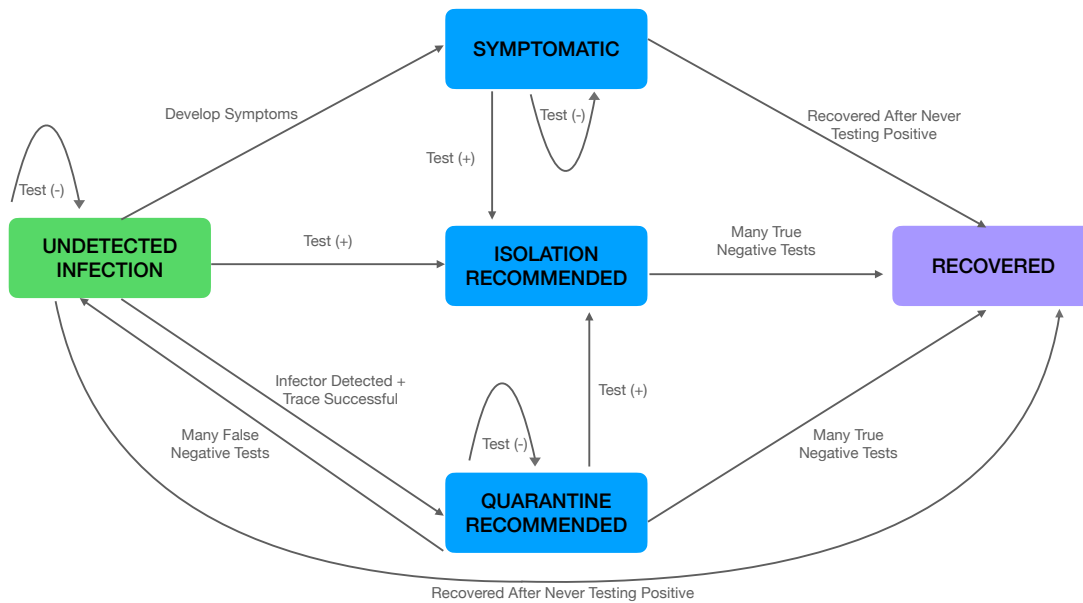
SYMPTOMATIC

Develop Symptoms

Test (-)

Recovered After Never Testing Positive

Test (+)

Test (-)

UNDETECTED INFECTION

Test (+)

ISOLATION RECOMMENDED

Many True Negative Tests

RECOVERED

Infector Detected + Trace Successful

Test (+)

Many False Negative Tests

Test (-)

Many True Negative Tests

QUARANTINE RECOMMENDED

Recovered After Never Testing Positive